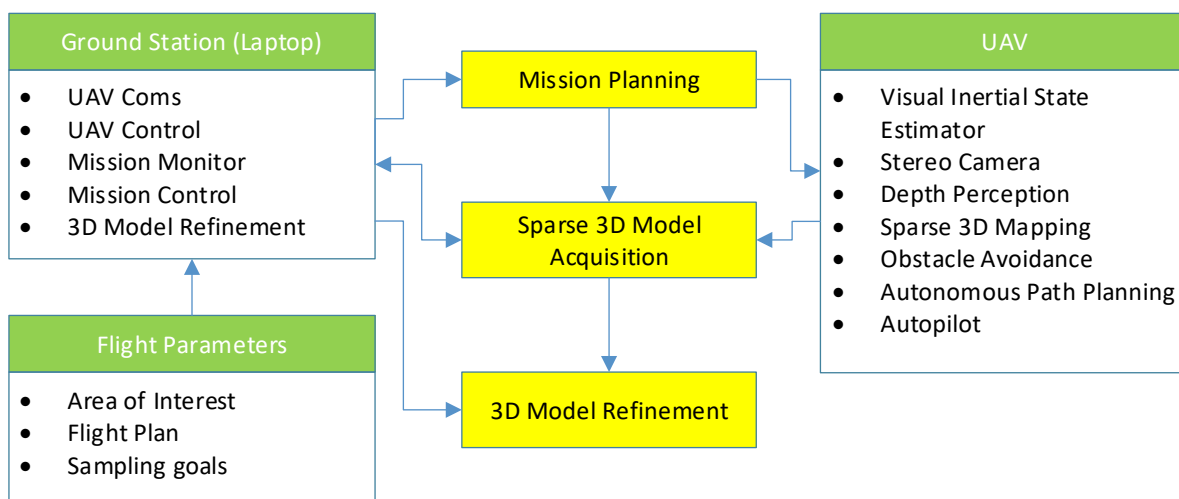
Ground Station (Laptop)

- UAV Coms
- UAV Control
- Mission Monitor
- Mission Control
- 3D Model Refinement

Mission Planning

Sparse 3D Model Acquisition

3D Model Refinement

UAV

- Visual Inertial State Estimator
- Stereo Camera
- Depth Perception
- Sparse 3D Mapping
- Obstacle Avoidance
- Autonomous Path Planning
- Autopilot

Flight Parameters

- Area of Interest
- Flight Plan
- Sampling goals